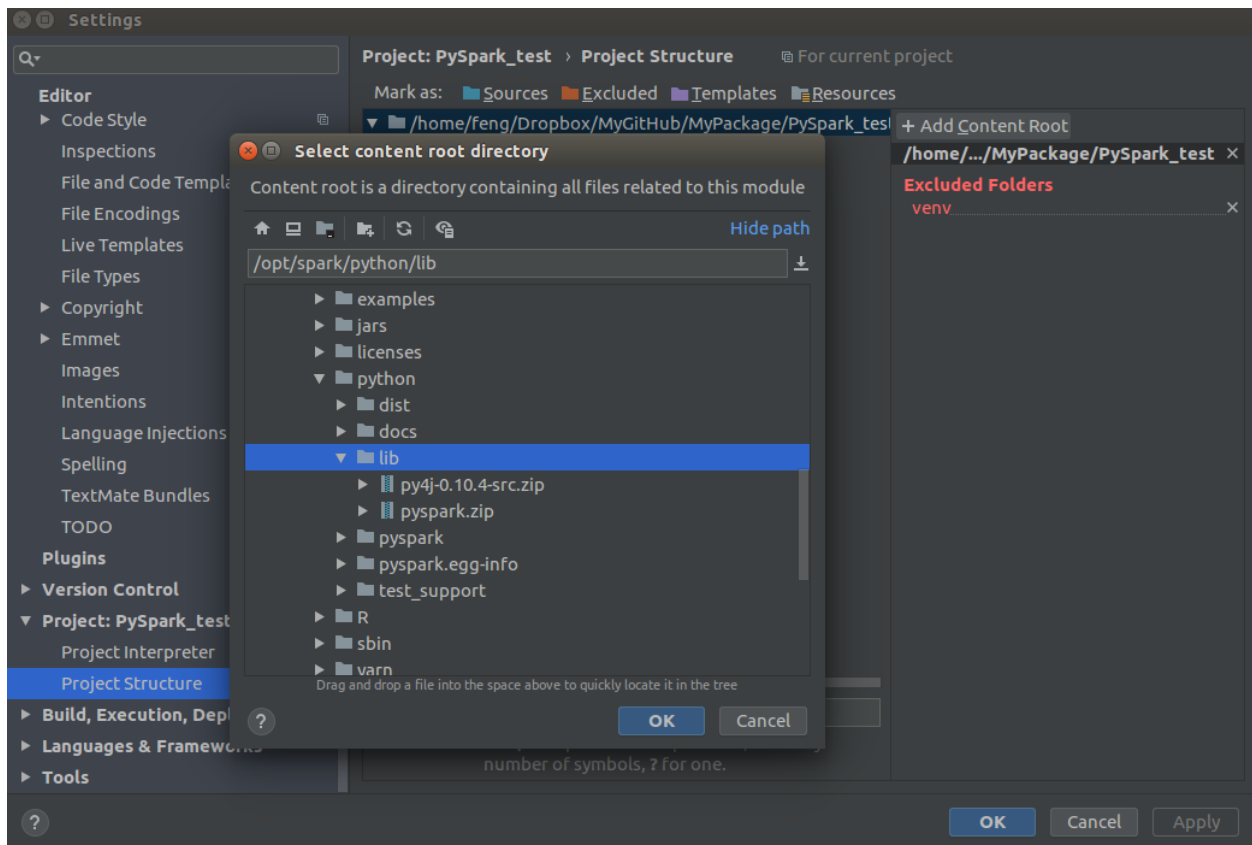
Settings

Q▾

Editor
▶ Code Style
Inspections
File and Code Templa
File Encodings
Live Templates
File Types
▶ Copyright
▶ Emmet
Images
Intentions
Language Injections
Spelling
TextMate Bundles
TODO
Plugins
▶ Version Control
▼ Project: PySpark_test
Project Interpreter
Project Structure
▶ Build, Execution, Depl
▶ Languages & Frameworks
▶ Tools

Project: PySpark_test › Project Structure   For current project

Mark as: Sources Excluded Templates Resources

▼ /home/feng/Dropbox/MyGitHub/MyPackage/PySpark_test

+ Add Content Root

/home/.../MyPackage/PySpark_test ×

Excluded Folders
venv ×

Select content root directory

Content root is a directory containing all files related to this module

Hide path

/opt/spark/python/lib

▶ examples
▶ jars
▶ licenses
▼ python
▶ dist
▶ docs
▼ lib
▶ py4j-0.10.4-src.zip
▶ pyspark.zip
▶ pyspark
▶ pyspark.egg-info
▶ test_support
▶ R
▶ sbin
▶ yarn

Drag and drop a file into the space above to quickly locate it in the tree

?
OK
Cancel

number of symbols, ? for one.

?
OK
Cancel
Apply